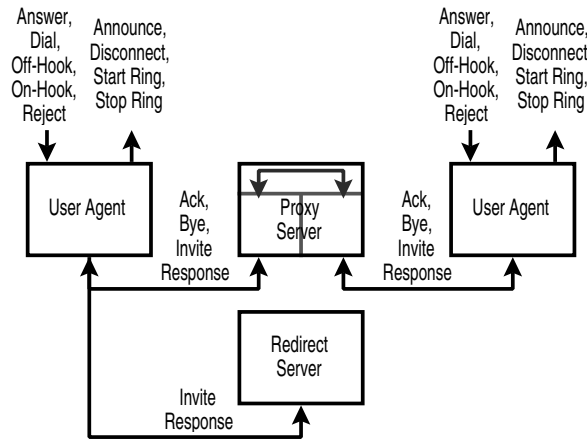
Answer, Dial, Off-Hook, On-Hook, Reject

Announce, Disconnect, Start Ring, Stop Ring

Answer, Dial, Off-Hook, On-Hook, Reject

Announce, Disconnect, Start Ring, Stop Ring

User Agent

Ack, Bye, Invite Response

Proxy Server

Ack, Bye, Invite Response

User Agent

Redirect Server

Invite Response